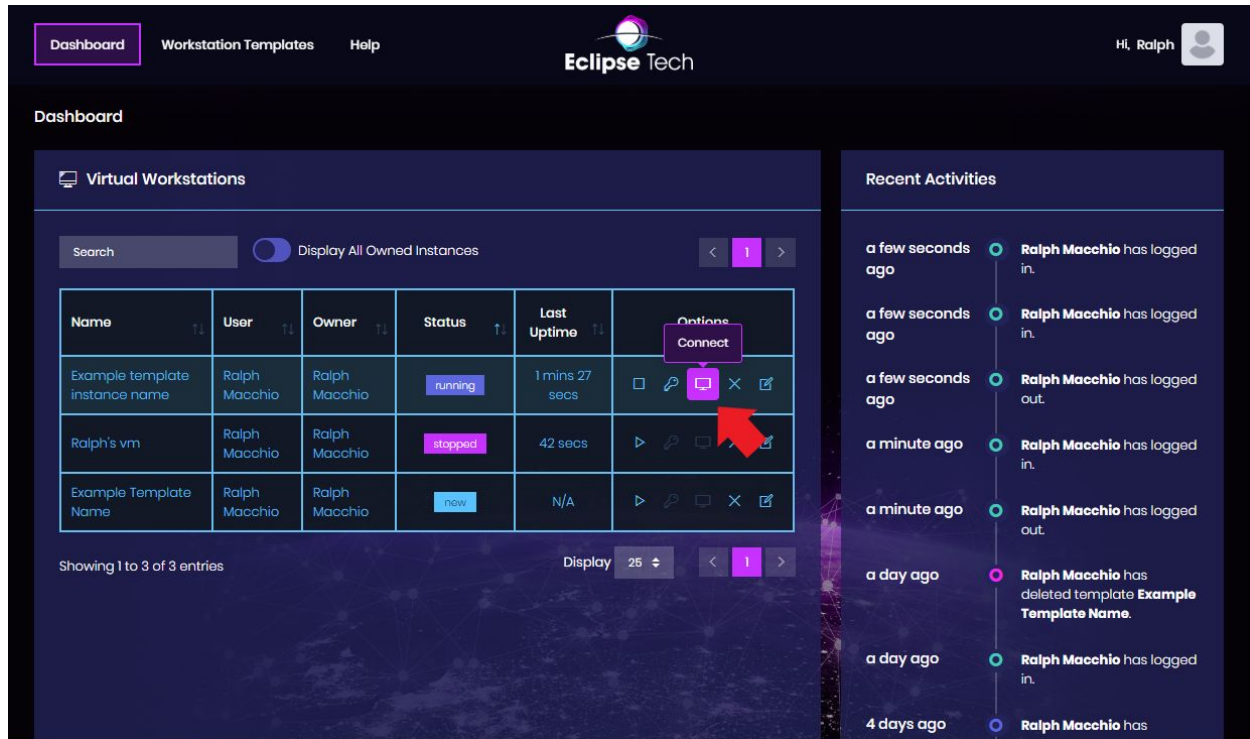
Dashboard Workstation Templates Help

Eclipse Tech

Hi, Ralph

Dashboard

Virtual Workstations

Search

Display All Owned Instances

‹ 1 ›

| Name | User | Owner | Status | Last Uptime | Options |
|---|---|---|---|---|---|
| Example template instance name | Ralph Macchio | Ralph Macchio | running | 1 mins 27 secs | Connect |
| Ralph's vm | Ralph Macchio | Ralph Macchio | stopped | 42 secs | |
| Example Template Name | Ralph Macchio | Ralph Macchio | new | N/A | |

Showing 1 to 3 of 3 entries

Display 25

‹ 1 ›

Recent Activities

a few seconds ago Ralph Macchio has logged in.

a few seconds ago Ralph Macchio has logged in.

a few seconds ago Ralph Macchio has logged out.

a minute ago Ralph Macchio has logged in.

a minute ago Ralph Macchio has logged out.

a day ago Ralph Macchio has deleted template Example Template Name.

a day ago Ralph Macchio has logged in.

4 days ago Ralph Macchio has